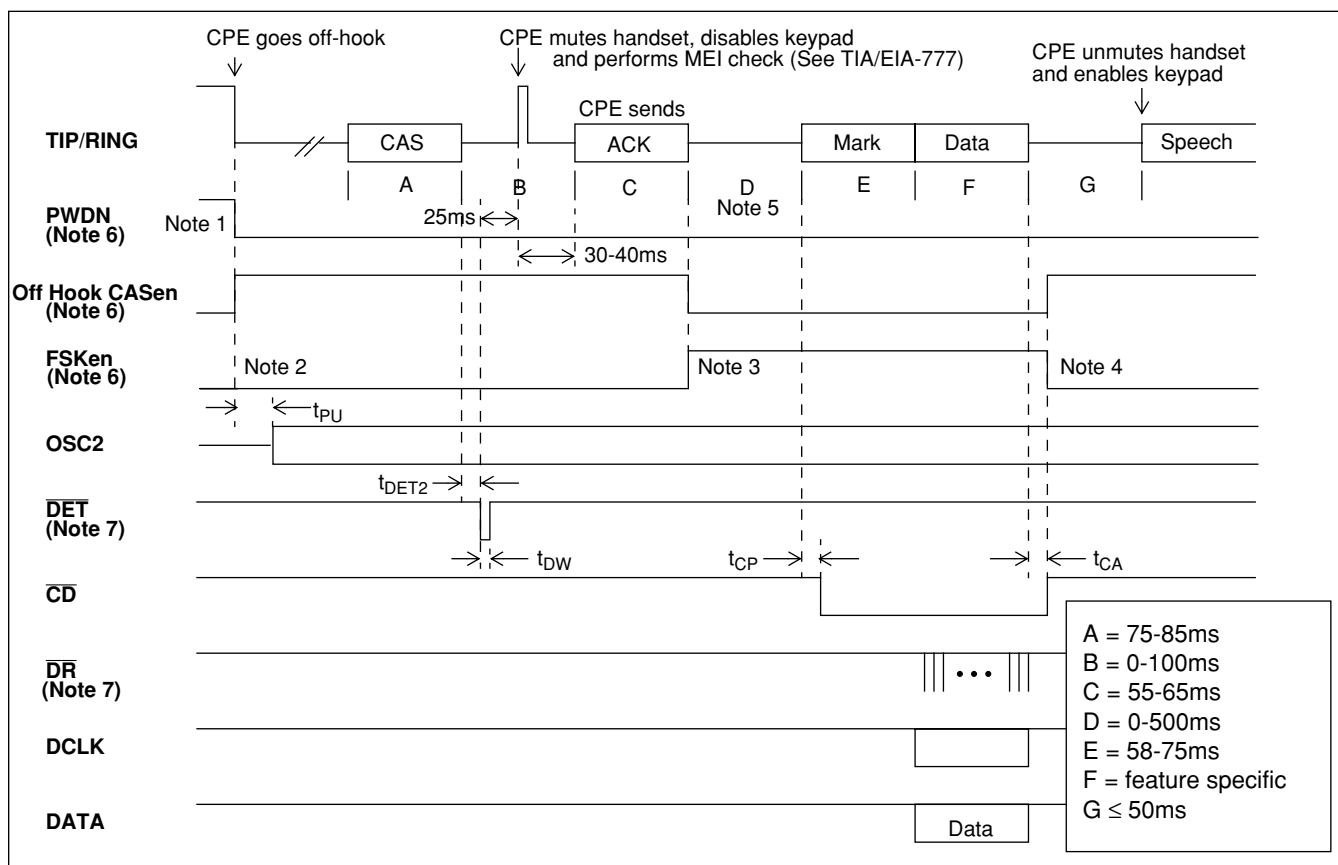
CPE goes off-hook

CPE mutes handset, disables keypad and performs MEI check (See TIA/EIA-777)

CPE unmutes handset and enables keypad

CPE sends

TIP/RING

CAS

ACK

Mark

Data

Speech

A

B

C

D

Note 5

E

F

G

PWDN (Note 6)

Note 1

25ms

30-40ms

Off Hook CASen (Note 6)

FSKen (Note 6)

Note 2

Note 3

Note 4

$t_{PU}$

OSC2

$t_{DET2}$

$\overline{DET}$ (Note 7)

$t_{DW}$

$t_{CP}$

$t_{CA}$

$\overline{CD}$

$\overline{DR}$ (Note 7)

DCLK

DATA

Data

A = 75-85ms
B = 0-100ms
C = 55-65ms
D = 0-500ms
E = 58-75ms
F = feature specific
G $\leq$ 50ms